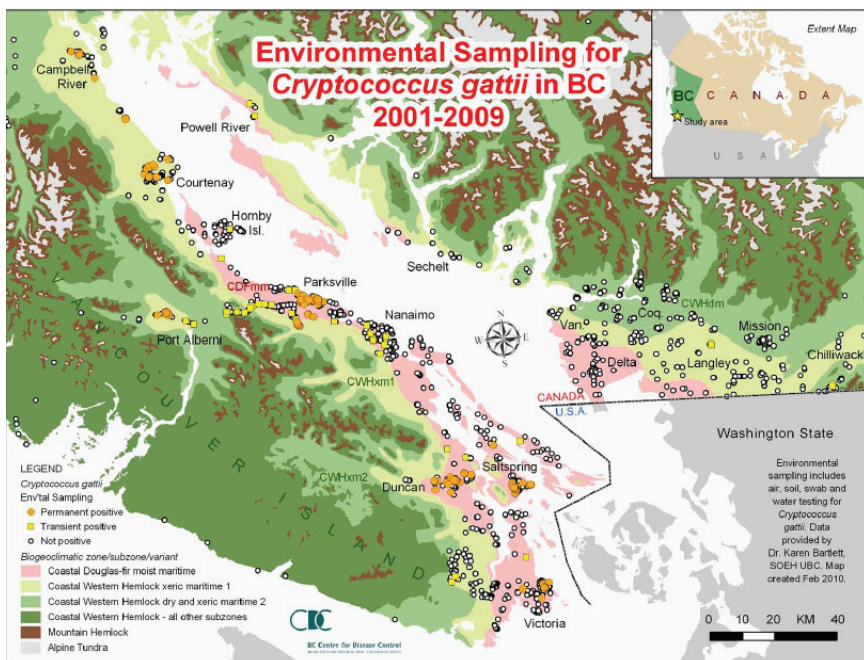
Environmental Sampling for *Cryptococcus gattii* in BC
2001-2009

Extent Map
BC
CANADA
Study area
USA

Campbell River
Powell River
Courtenay
Hornby Isl.
Sechelt
CDFmm
Parksville
Nanaimo
Port Alberni
CWHdm
Van
Coq
Mission
Delta
Langley
Chilliwack
CWHxm1
CANADA
U.S.A.
VANCOUVER ISLAND
CWHxm2
Duncan
Saltspring
Victoria
Washington State

N
S
E
W

LEGEND
Cryptococcus gattii
Env'tal Sampling
Permanent positive
Transient positive
Not positive
Biogeoclimatic zone/subzone/variant
Coastal Douglas-fir moist maritime
Coastal Western Hemlock xeric maritime 1
Coastal Western Hemlock dry and xeric maritime 2
Coastal Western Hemlock - all other subzones
Mountain Hemlock
Alpine Tundra

BC Centre for Disease Control

Environmental sampling includes air, soil, swab and water testing for Cryptococcus gattii. Data provided by Dr. Karen Bartlett, SOEH UBC. Map created Feb 2010.

0 10 20 KM 40